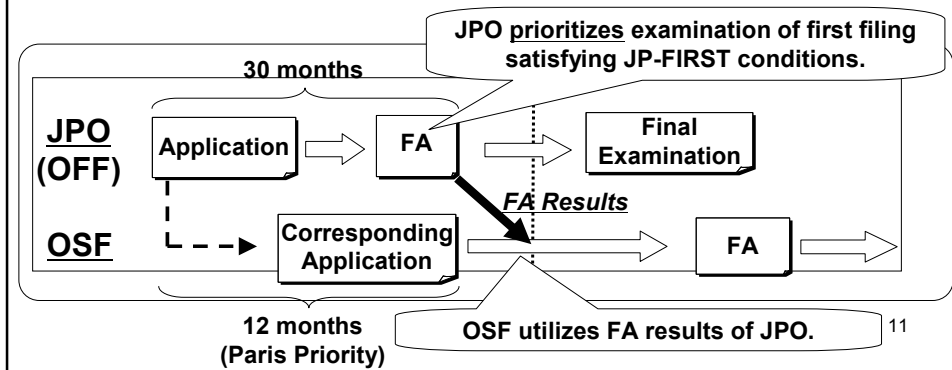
JPO prioritizes examination of first filing satisfying JP-FIRST conditions.

30 months

JPO (OFF)

Application

FA

Final Examination

FA Results

OSF

Corresponding Application

FA

12 months (Paris Priority)

OSF utilizes FA results of JPO.

11